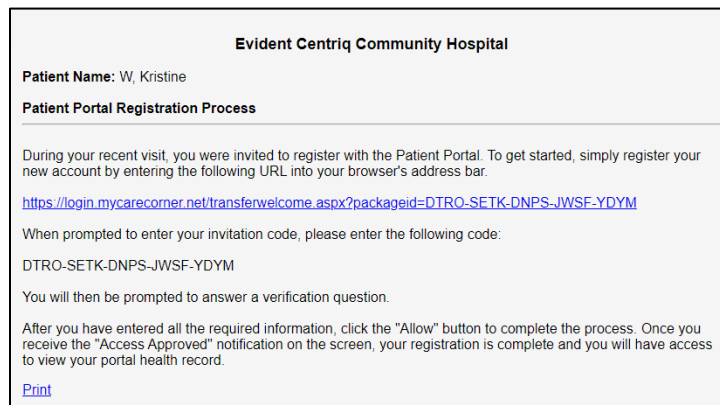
Evident Centriq Community Hospital

**Patient Name:** W, Kristine

**Patient Portal Registration Process**

During your recent visit, you were invited to register with the Patient Portal. To get started, simply register your new account by entering the following URL into your browser's address bar.

https://login.mycarecorner.net/transferwelcome.aspx?packageid=DTRO-SETK-DNPS-JWSF-YDYM

When prompted to enter your invitation code, please enter the following code:

DTRO-SETK-DNPS-JWSF-YDYM

You will then be prompted to answer a verification question.

After you have entered all the required information, click the "Allow" button to complete the process. Once you receive the "Access Approved" notification on the screen, your registration is complete and you will have access to view your portal health record.

Print